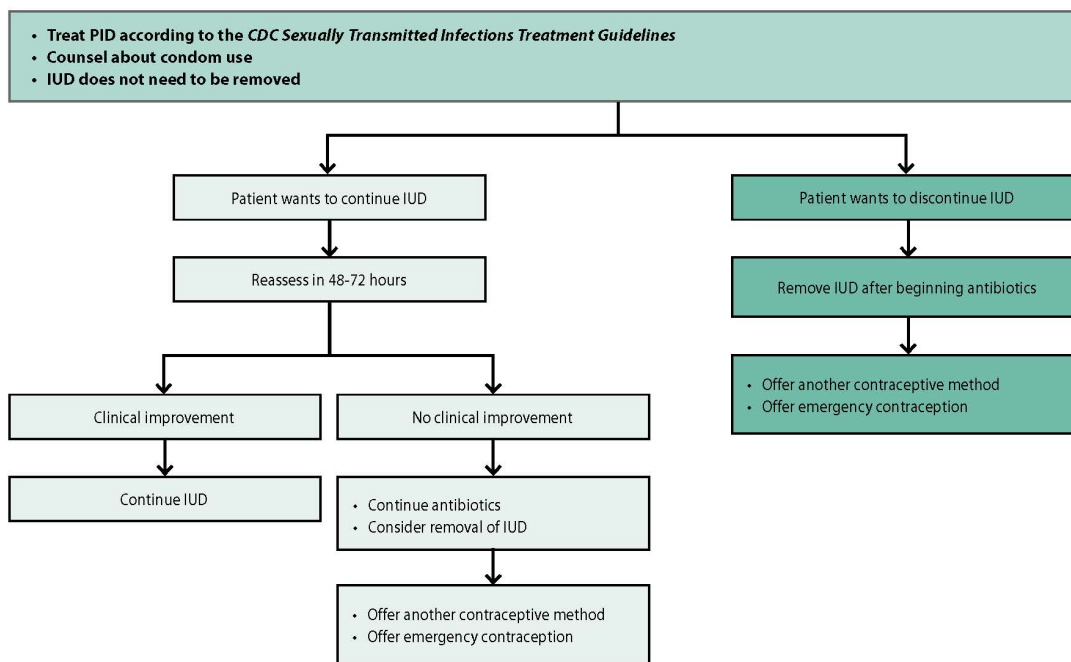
- Treat PID according to the *CDC Sexually Transmitted Infections Treatment Guidelines*
- Counsel about condom use
- IUD does not need to be removed

Patient wants to continue IUD

Reassess in 48-72 hours

Clinical improvement

Continue IUD

No clinical improvement

- Continue antibiotics
- Consider removal of IUD

- Offer another contraceptive method
- Offer emergency contraception

Patient wants to discontinue IUD

Remove IUD after beginning antibiotics

- Offer another contraceptive method
- Offer emergency contraception